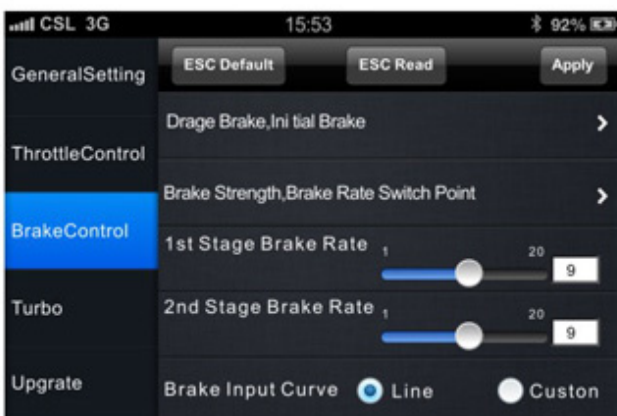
CSL 3G
15:53
92%

GeneralSetting
ThrottleControl
BrakeControl
Turbo
Upgrate

ESC Default
ESC Read
Apply

Drage Brake,Ini tial Brake

Brake Strength,Brake Rate Switch Point

1st Stage Brake Rate
1
20
9

2nd Stage Brake Rate
1
20
9

Brake Input Curve
Line
Custon